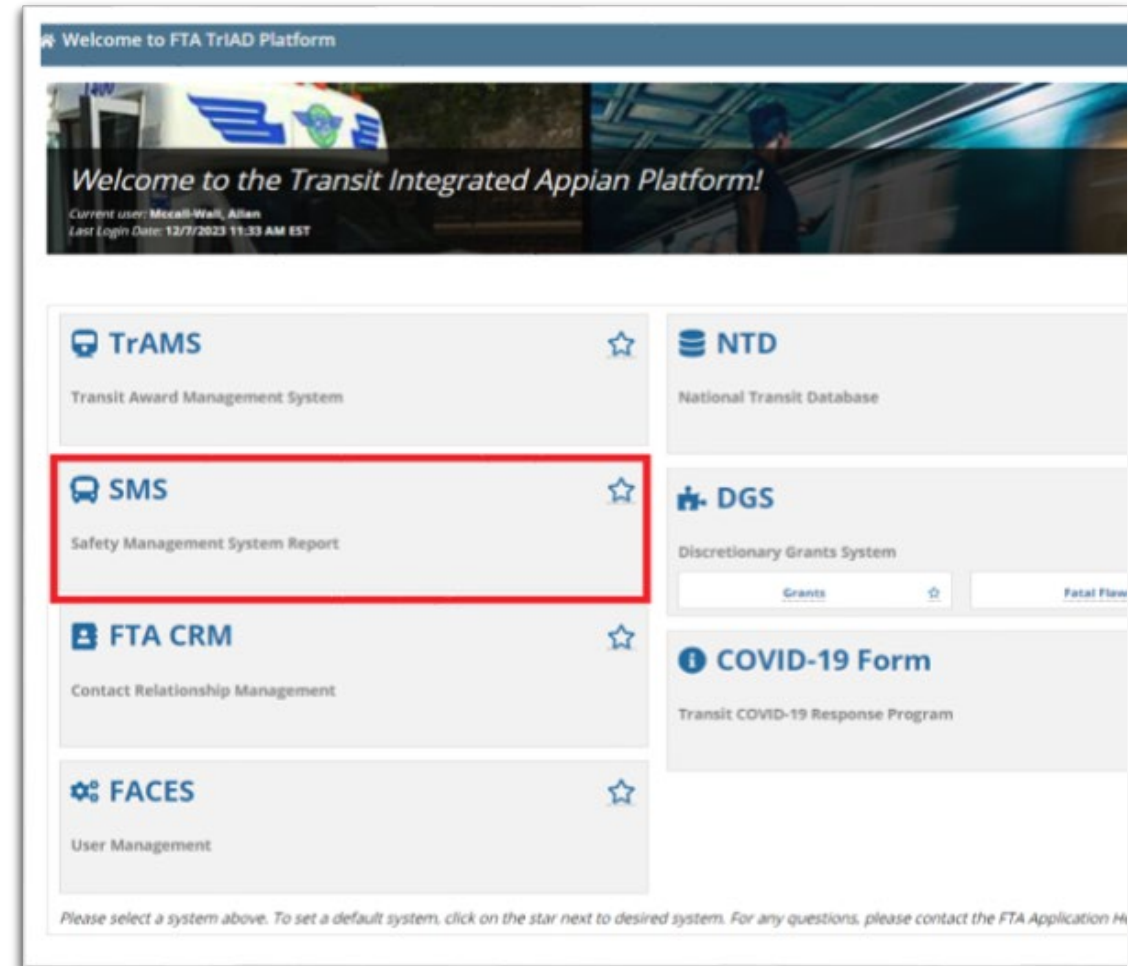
Welcome to FTA TrIAD Platform

Welcome to the Transit Integrated Appian Platform!

Current user: Mccall-Wall, Allan
Last Login Date: 12/7/2023 11:33 AM EST

TrAMS

Transit Award Management System

SMS

Safety Management System Report

FTA CRM

Contact Relationship Management

FACES

User Management

NTD

National Transit Database

DGS

Discretionary Grants System

Grants

Fatal Flaw

COVID-19 Form

Transit COVID-19 Response Program

Please select a system above. To set a default system, click on the star next to desired system. For any questions, please contact the FTA Application H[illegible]